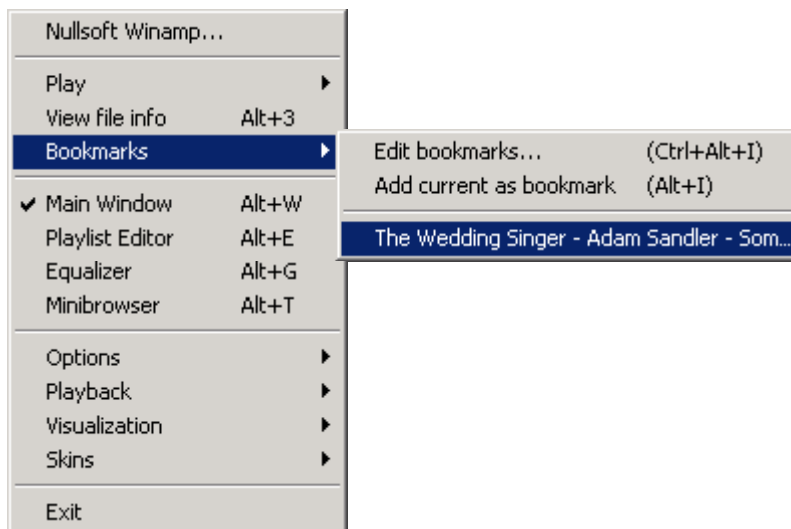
Nullsoft Winamp...

Play
View file info Alt+3
Bookmarks

Main Window Alt+W
Playlist Editor Alt+E
Equalizer Alt+G
Minibrowser Alt+T

Options
Playback
Visualization
Skins

Exit

Edit bookmarks... (Ctrl+Alt+I)
Add current as bookmark (Alt+I)

The Wedding Singer - Adam Sandler - Som...